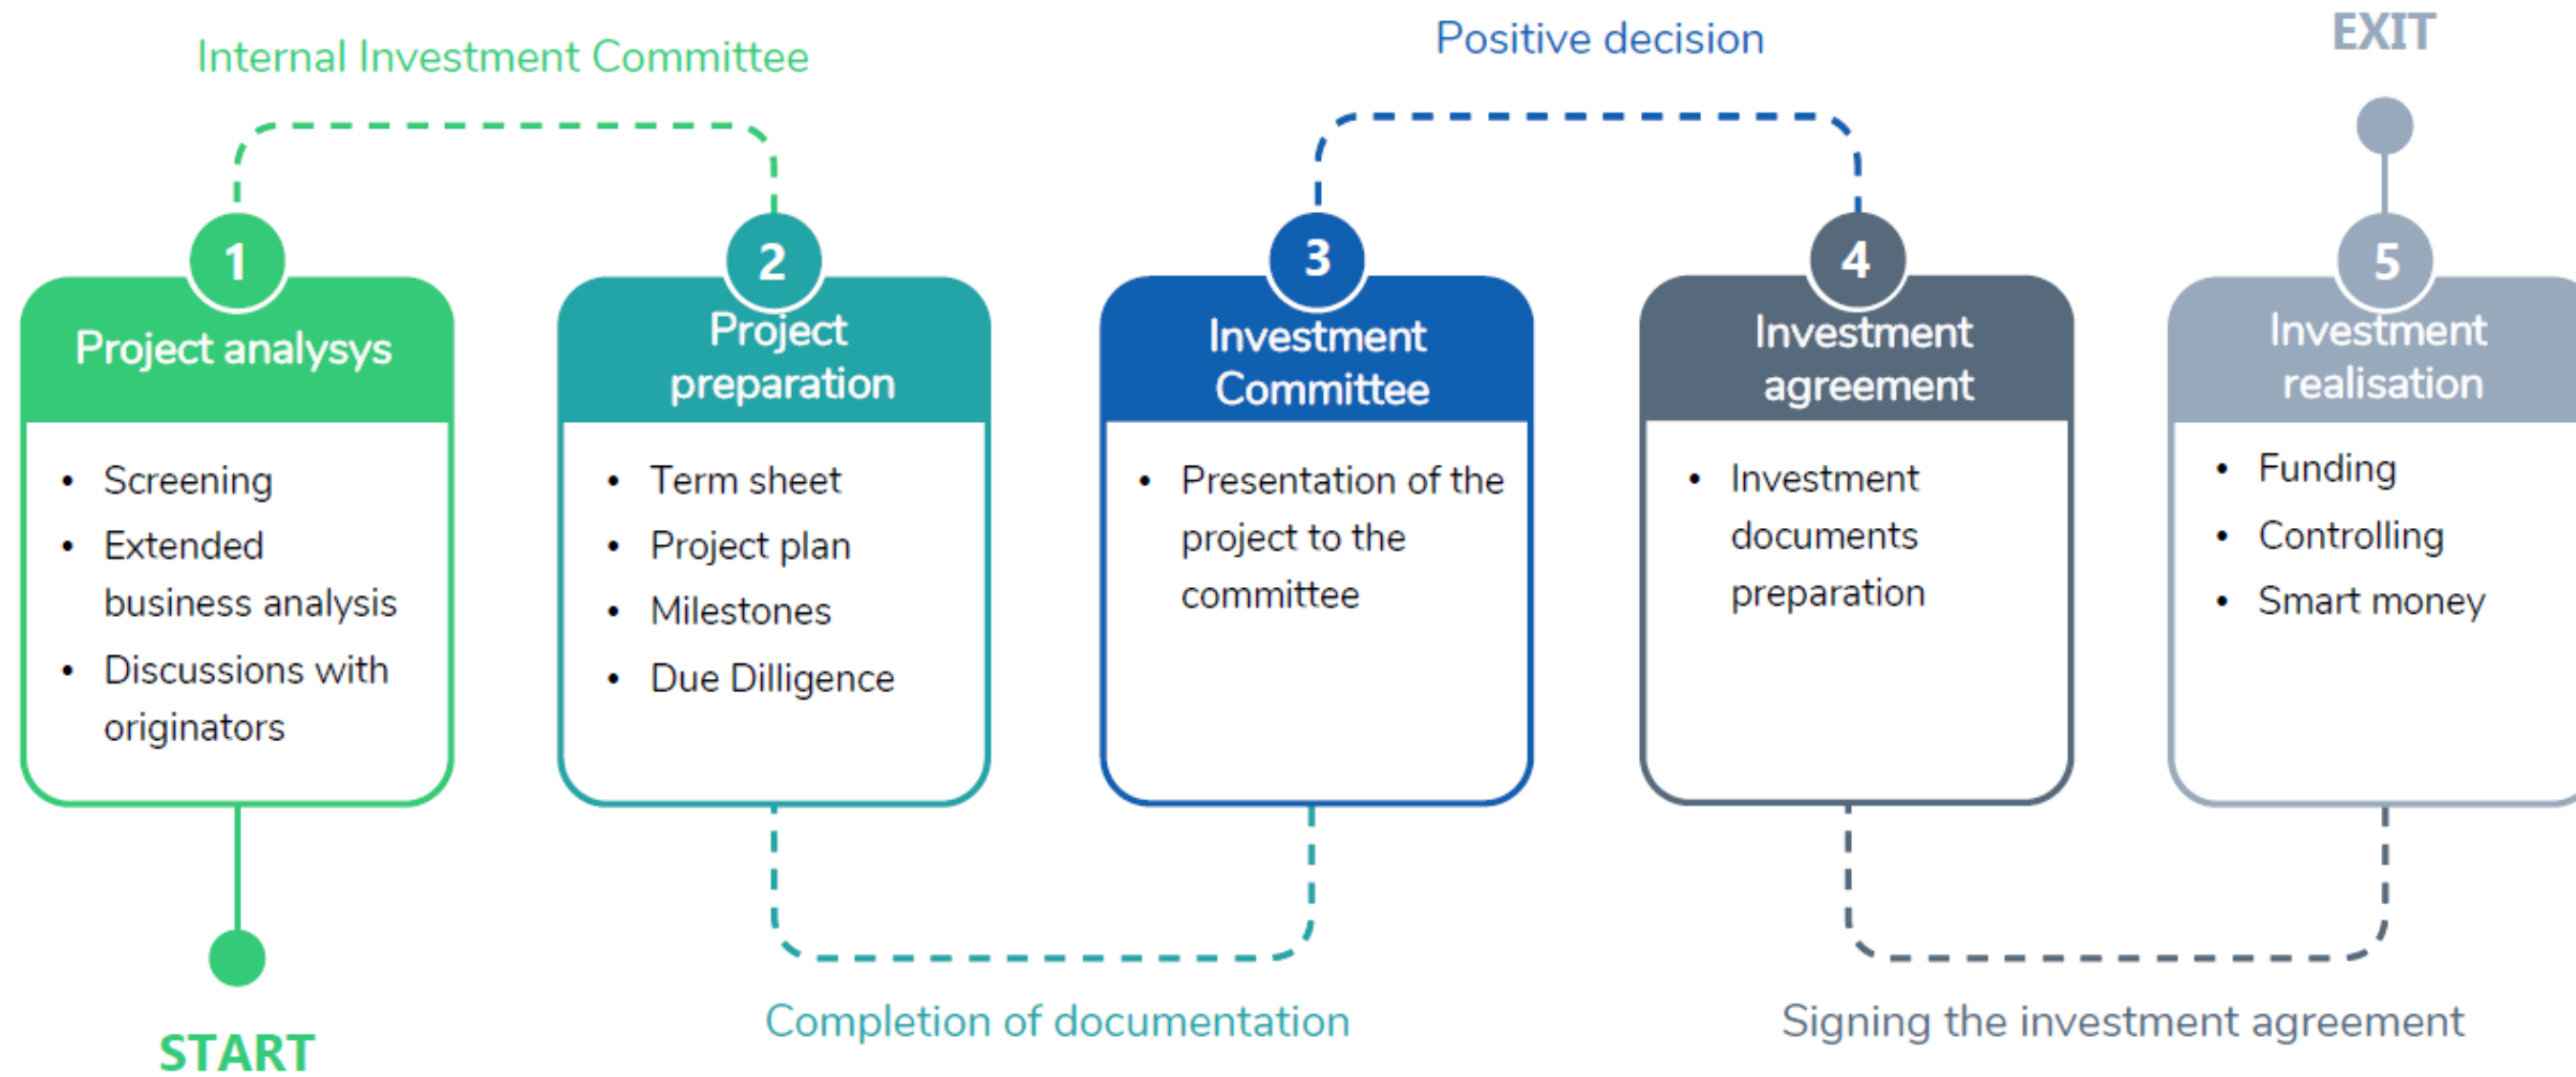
Internal Investment Committee

Positive decision

EXIT

1
Project analysys
- Screening
- Extended business analysis
- Discussions with originators

2
Project preparation
- Term sheet
- Project plan
- Milestones
- Due Dilligence

3
Investment Committee
- Presentation of the project to the committee

4
Investment agreement
- Investment documents preparation

5
Investment realisation
- Funding
- Controlling
- Smart money

START

Completion of documentation

Signing the investment agreement